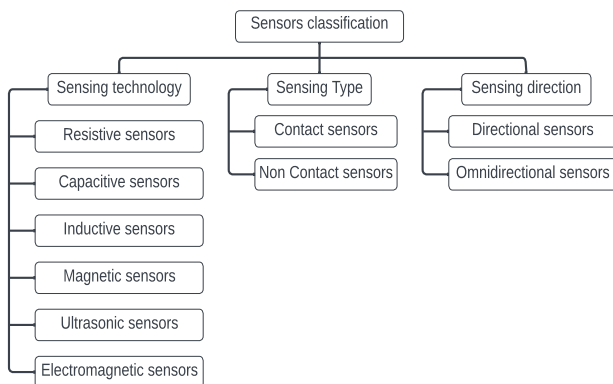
Sensors classification

Sensing technology

Resistive sensors

Capacitive sensors

Inductive sensors

Magnetic sensors

Ultrasonic sensors

Electromagnetic sensors

Sensing Type

Contact sensors

Non Contact sensors

Sensing direction

Directional sensors

Omnidirectional sensors